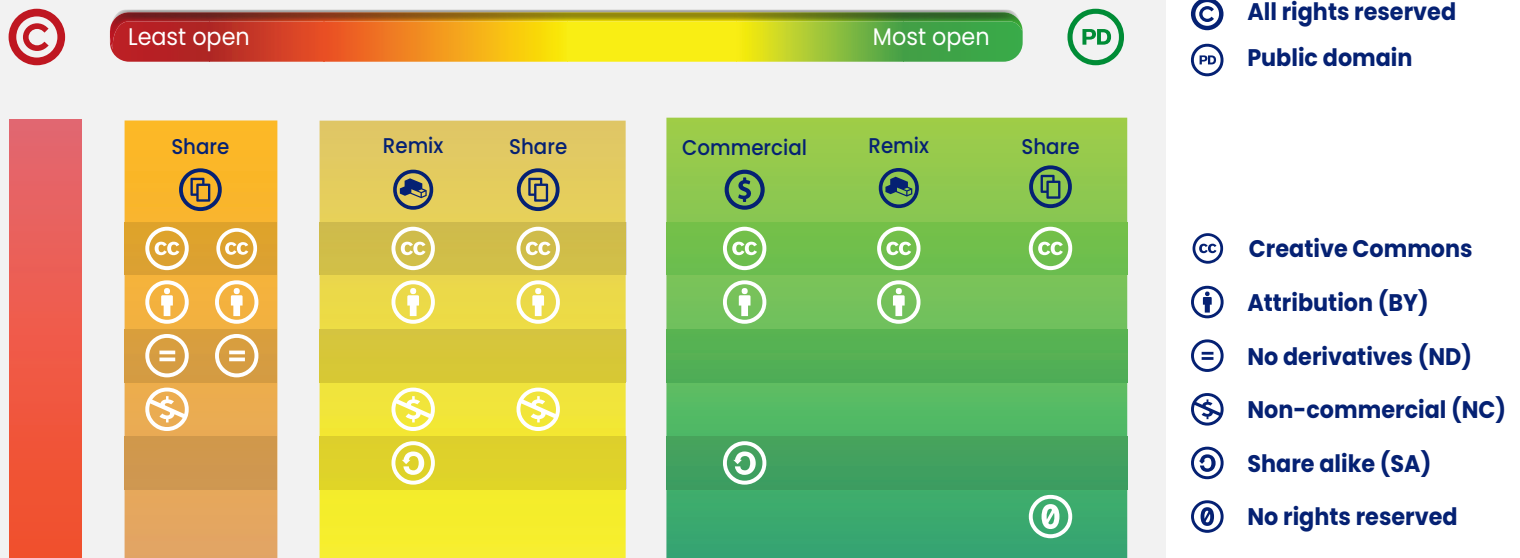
Least open
Most open
PD

All rights reserved
Public domain

Share

Remix
Share

Commercial
Remix
Share

Creative Commons
Attribution (BY)
No derivatives (ND)
Non-commercial (NC)
Share alike (SA)
No rights reserved